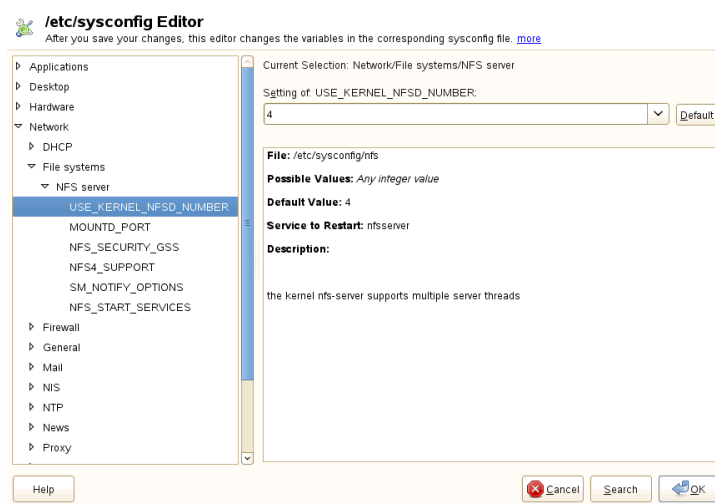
/etc/sysconfig Editor
After you save your changes, this editor changes the variables in the corresponding sysconfig file. more

Applications
Desktop
Hardware
Network
DHCP
File systems
NFS server
USE_KERNEL_NFSD_NUMBER
MOUNTD_PORT
NFS_SECURITY_GSS
NFS4_SUPPORT
SM_NOTIFY_OPTIONS
NFS_START_SERVICES
Firewall
General
Mail
NIS
NTP
News
Proxy

Current Selection: Network/File systems/NFS server

Setting of: USE_KERNEL_NFSD_NUMBER:

4

Default

File: /etc/sysconfig/nfs

Possible Values: Any integer value

Default Value: 4

Service to Restart: nfsserver

Description:

the kernel nfs-server supports multiple server threads

Help

Cancel

Search

OK